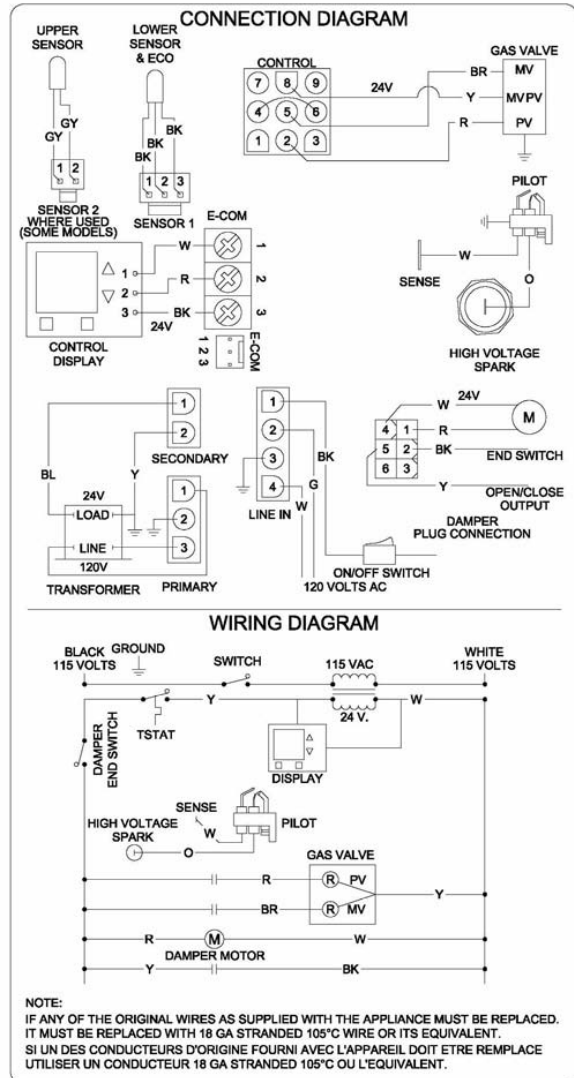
CONNECTION DIAGRAM

UPPER SENSOR

LOWER SENSOR & ECO

GY
GY
1 2
SENSOR 2 WHERE USED (SOME MODELS)

BK
BK
BK
1 2 3
SENSOR 1

CONTROL
7 8 9
4 5 6
1 2 3

24V

GAS VALVE
BR
MV
Y
MV PV
R
PV

PILOT

E-COM
W
R
BK
1
2
3
24V
1 2 3
E-COM

CONTROL DISPLAY

SENSE
W
O
HIGH VOLTAGE SPARK

1
2
SECONDARY
BL
Y
24V
LOAD
LINE
120V
TRANSFORMER
1
2
3
PRIMARY

1
2
3
4
LINE IN
BK
G
W

W 24V
M
4 1 R
5 2 BK END SWITCH
6 3
Y OPEN/CLOSE OUTPUT
DAMPER PLUG CONNECTION

ON/OFF SWITCH
120 VOLTS AC

WIRING DIAGRAM

BLACK 115 VOLTS
GROUND
SWITCH
115 VAC
WHITE 115 VOLTS
Y
W
24 V.
DAMPER END SWITCH
TSTAT
DISPLAY
SENSE
HIGH VOLTAGE SPARK
W
PILOT
O
GAS VALVE
R
R PV
Y
BR
R MV
R
M
W
DAMPER MOTOR
Y
BK

NOTE:
IF ANY OF THE ORIGINAL WIRES AS SUPPLIED WITH THE APPLIANCE MUST BE REPLACED. IT MUST BE REPLACED WITH 18 GA STRANDED 105°C WIRE OR ITS EQUIVALENT.
SI UN DES CONDUCTEURS D'ORIGINE FOURNI AVEC L'APPAREIL DOIT ETRE REMPLACE UTILISER UN CONDUCTEUR 18 GA STRANDED 105°C OU L'EQUIVALENT.